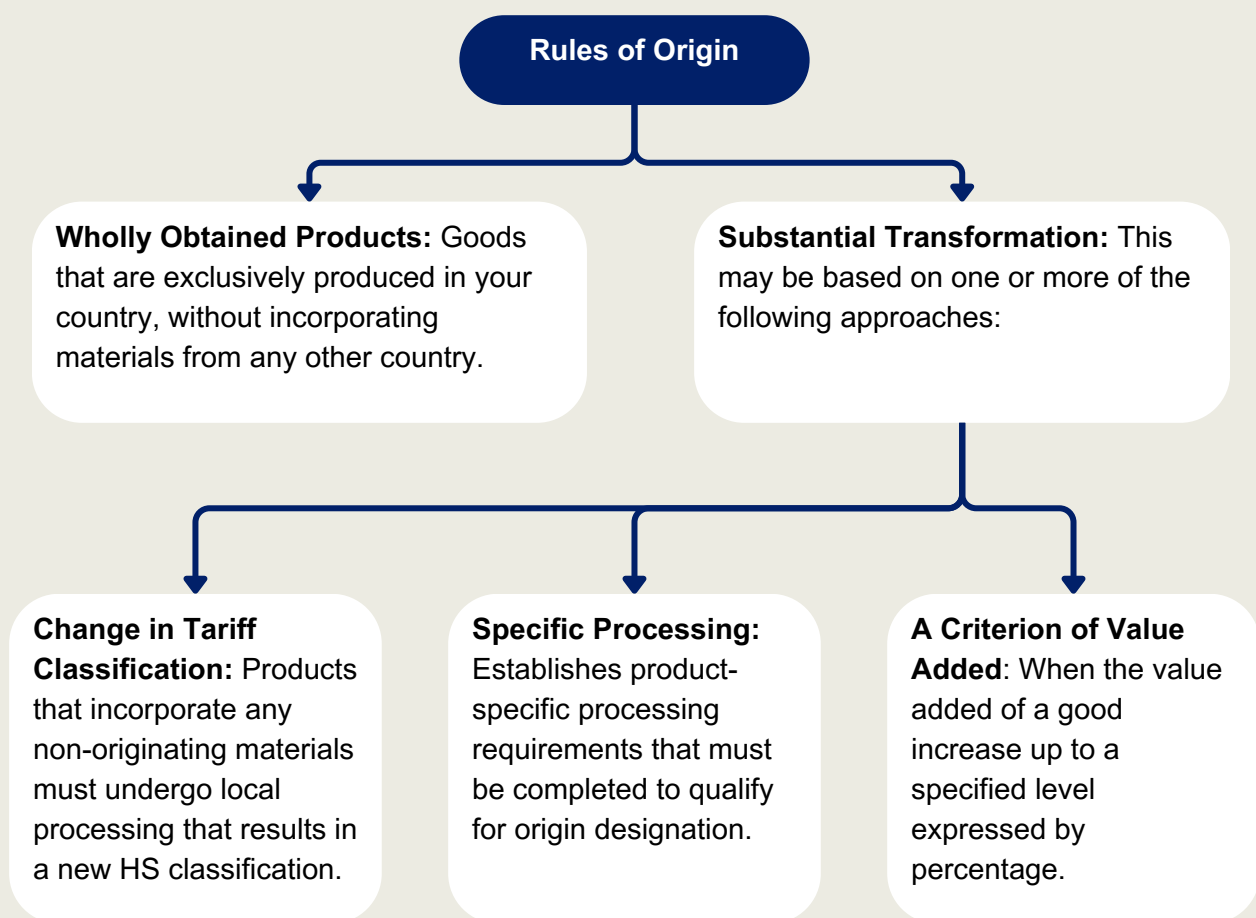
Rules of Origin

**Wholly Obtained Products:** Goods that are exclusively produced in your country, without incorporating materials from any other country.

**Substantial Transformation:** This may be based on one or more of the following approaches:

**Change in Tariff Classification:** Products that incorporate any non-originating materials must undergo local processing that results in a new HS classification.

**Specific Processing:** Establishes product-specific processing requirements that must be completed to qualify for origin designation.

**A Criterion of Value Added**: When the value added of a good increase up to a specified level expressed by percentage.